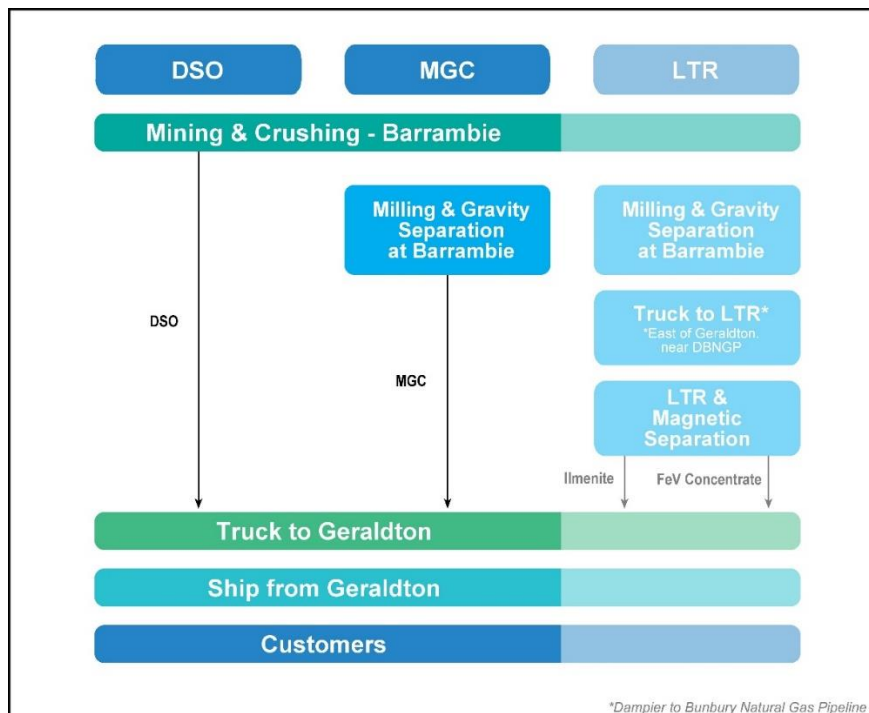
DSO

MGC

LTR

Mining & Crushing - Barrambie

Milling & Gravity Separation at Barrambie

Milling & Gravity Separation at Barrambie

Truck to LTR*
*East of Geraldton, near DBNGP

LTR & Magnetic Separation

DSO

MGC

Ilmenite

FeV Concentrate

Truck to Geraldton

Ship from Geraldton

Customers

*Dampier to Bunbury Natural Gas Pipeline